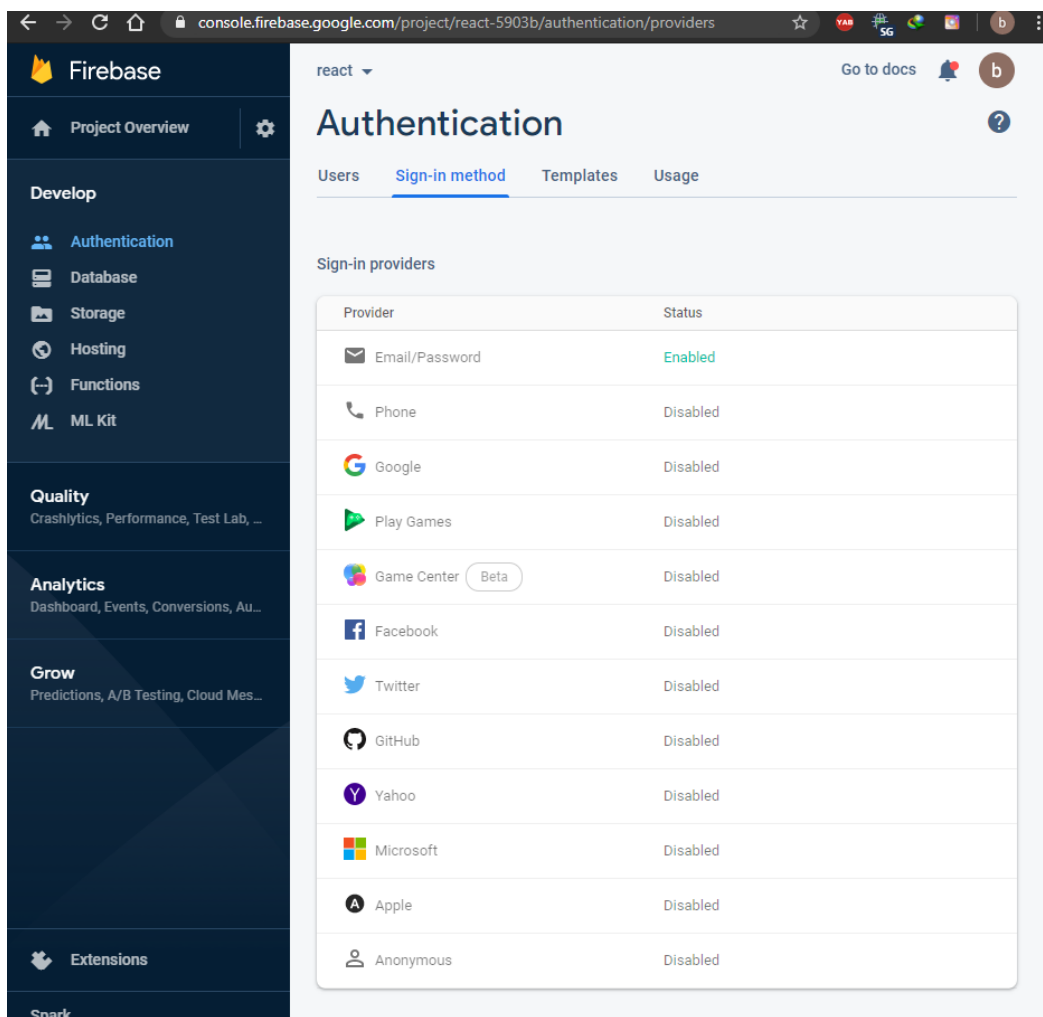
console.firebase.google.com/project/react-5903b/authentication/providers

YAB SG b

Firebase

Project Overview

Develop

Authentication
Database
Storage
Hosting
Functions
ML Kit

Quality
Crashlytics, Performance, Test Lab, ...

Analytics
Dashboard, Events, Conversions, Au...

Grow
Predictions, A/B Testing, Cloud Mes...

Extensions

Spark

react

Go to docs

b

Authentication

Users Sign-in method Templates Usage

Sign-in providers

| Provider | Status |
|---|---|
| Email/Password | Enabled |
| Phone | Disabled |
| Google | Disabled |
| Play Games | Disabled |
| Game Center Beta | Disabled |
| Facebook | Disabled |
| Twitter | Disabled |
| GitHub | Disabled |
| Yahoo | Disabled |
| Microsoft | Disabled |
| Apple | Disabled |
| Anonymous | Disabled |